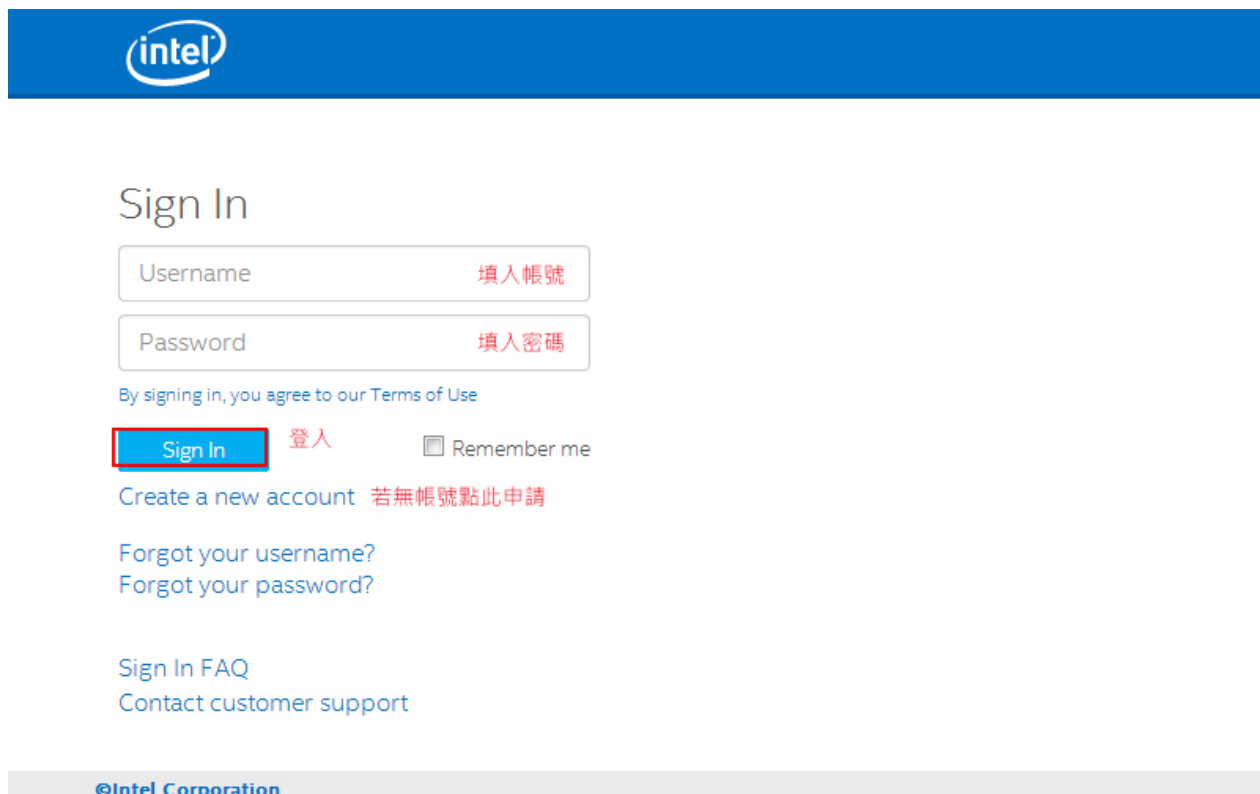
intel

Sign In

Username 填入帳號

Password 填入密碼

By signing in, you agree to our Terms of Use

Sign In 登入

Remember me

Create a new account 若無帳號點此申請

Forgot your username?
Forgot your password?

Sign In FAQ
Contact customer support

©Intel Corporation